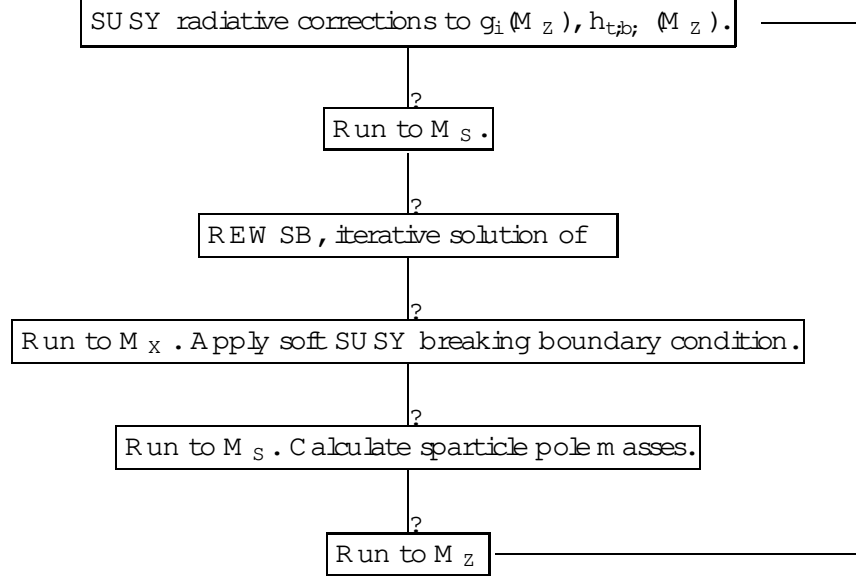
SUSY radiative corrections to $g_i(M_Z)$, $h_{t,b;}$ $(M_Z)$.

?

Run to $M_S$.

?

REWSB, iterative solution of

?

Run to $M_X$. Apply soft SUSY breaking boundary condition.

?

Run to $M_S$. Calculate sparticle pole masses.

?

Run to $M_Z$